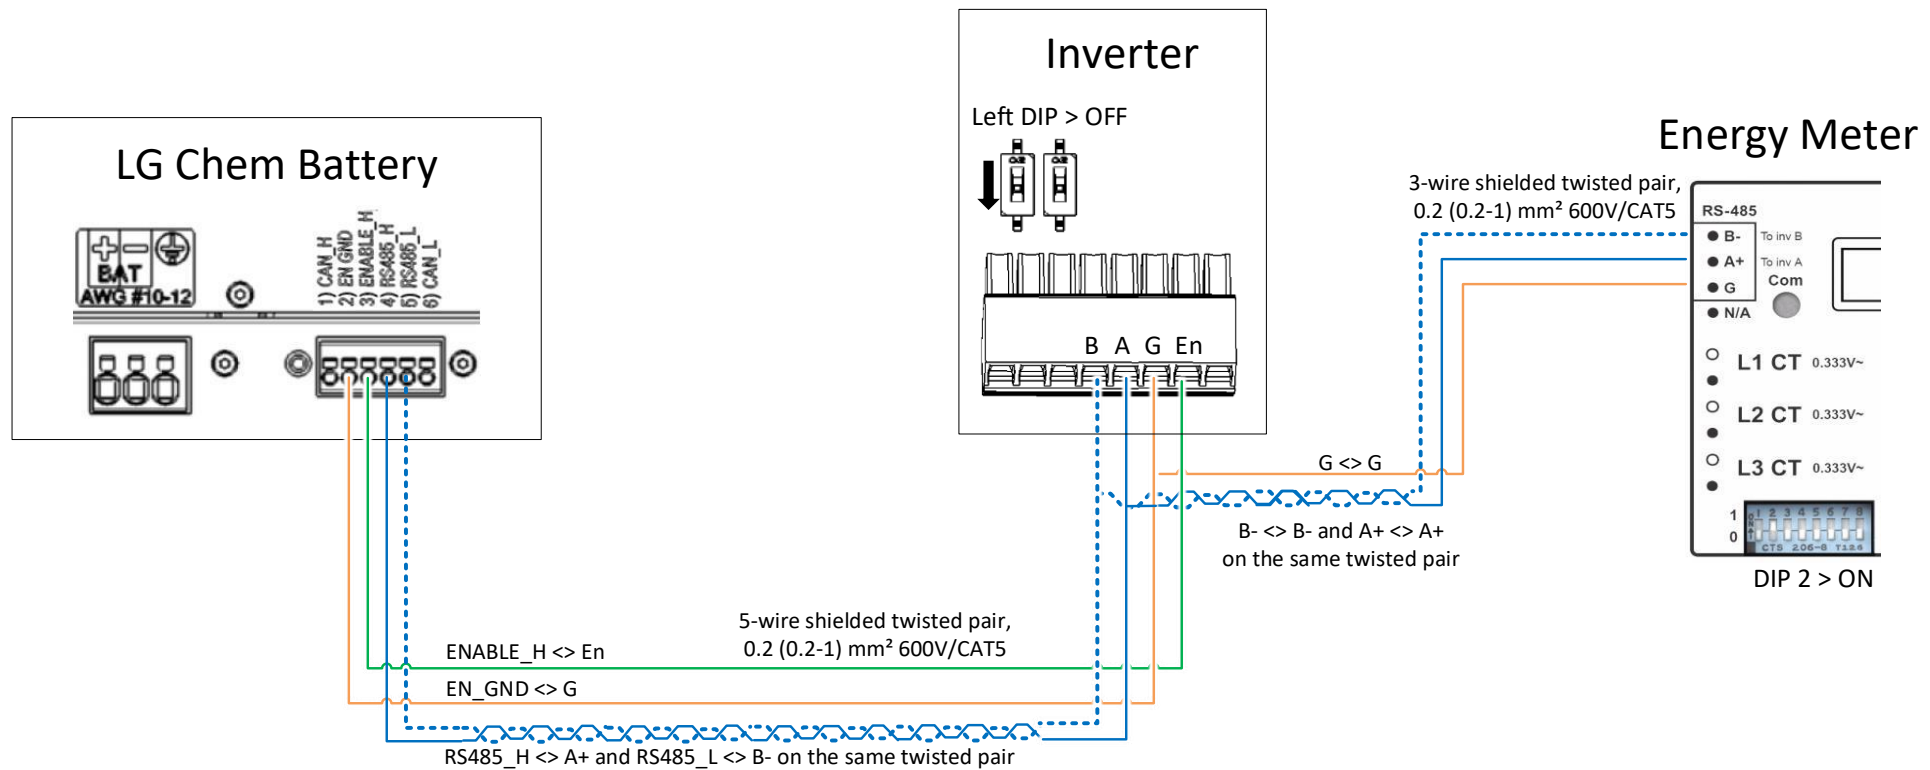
LG Chem Battery

BAT
AWG #10-12

1) CAN_H
2) EN GND
3) ENABLE_H
4) RS485_H
5) RS485_L
6) CAN_L

Inverter

Left DIP > OFF

B A G En

Energy Meter

3-wire shielded twisted pair, 0.2 (0.2-1) mm² 600V/CAT5

RS-485
B- To inv B
A+ To inv A
G Com
N/A

L1 CT 0.333V~
L2 CT 0.333V~
L3 CT 0.333V~

1
0
1 2 3 4 5 6 7 8
CTS 206-8 T124

DIP 2 > ON

G <> G

B- <> B- and A+ <> A+ on the same twisted pair

5-wire shielded twisted pair, 0.2 (0.2-1) mm² 600V/CAT5

ENABLE_H <> En

EN_GND <> G

RS485_H <> A+ and RS485_L <> B- on the same twisted pair